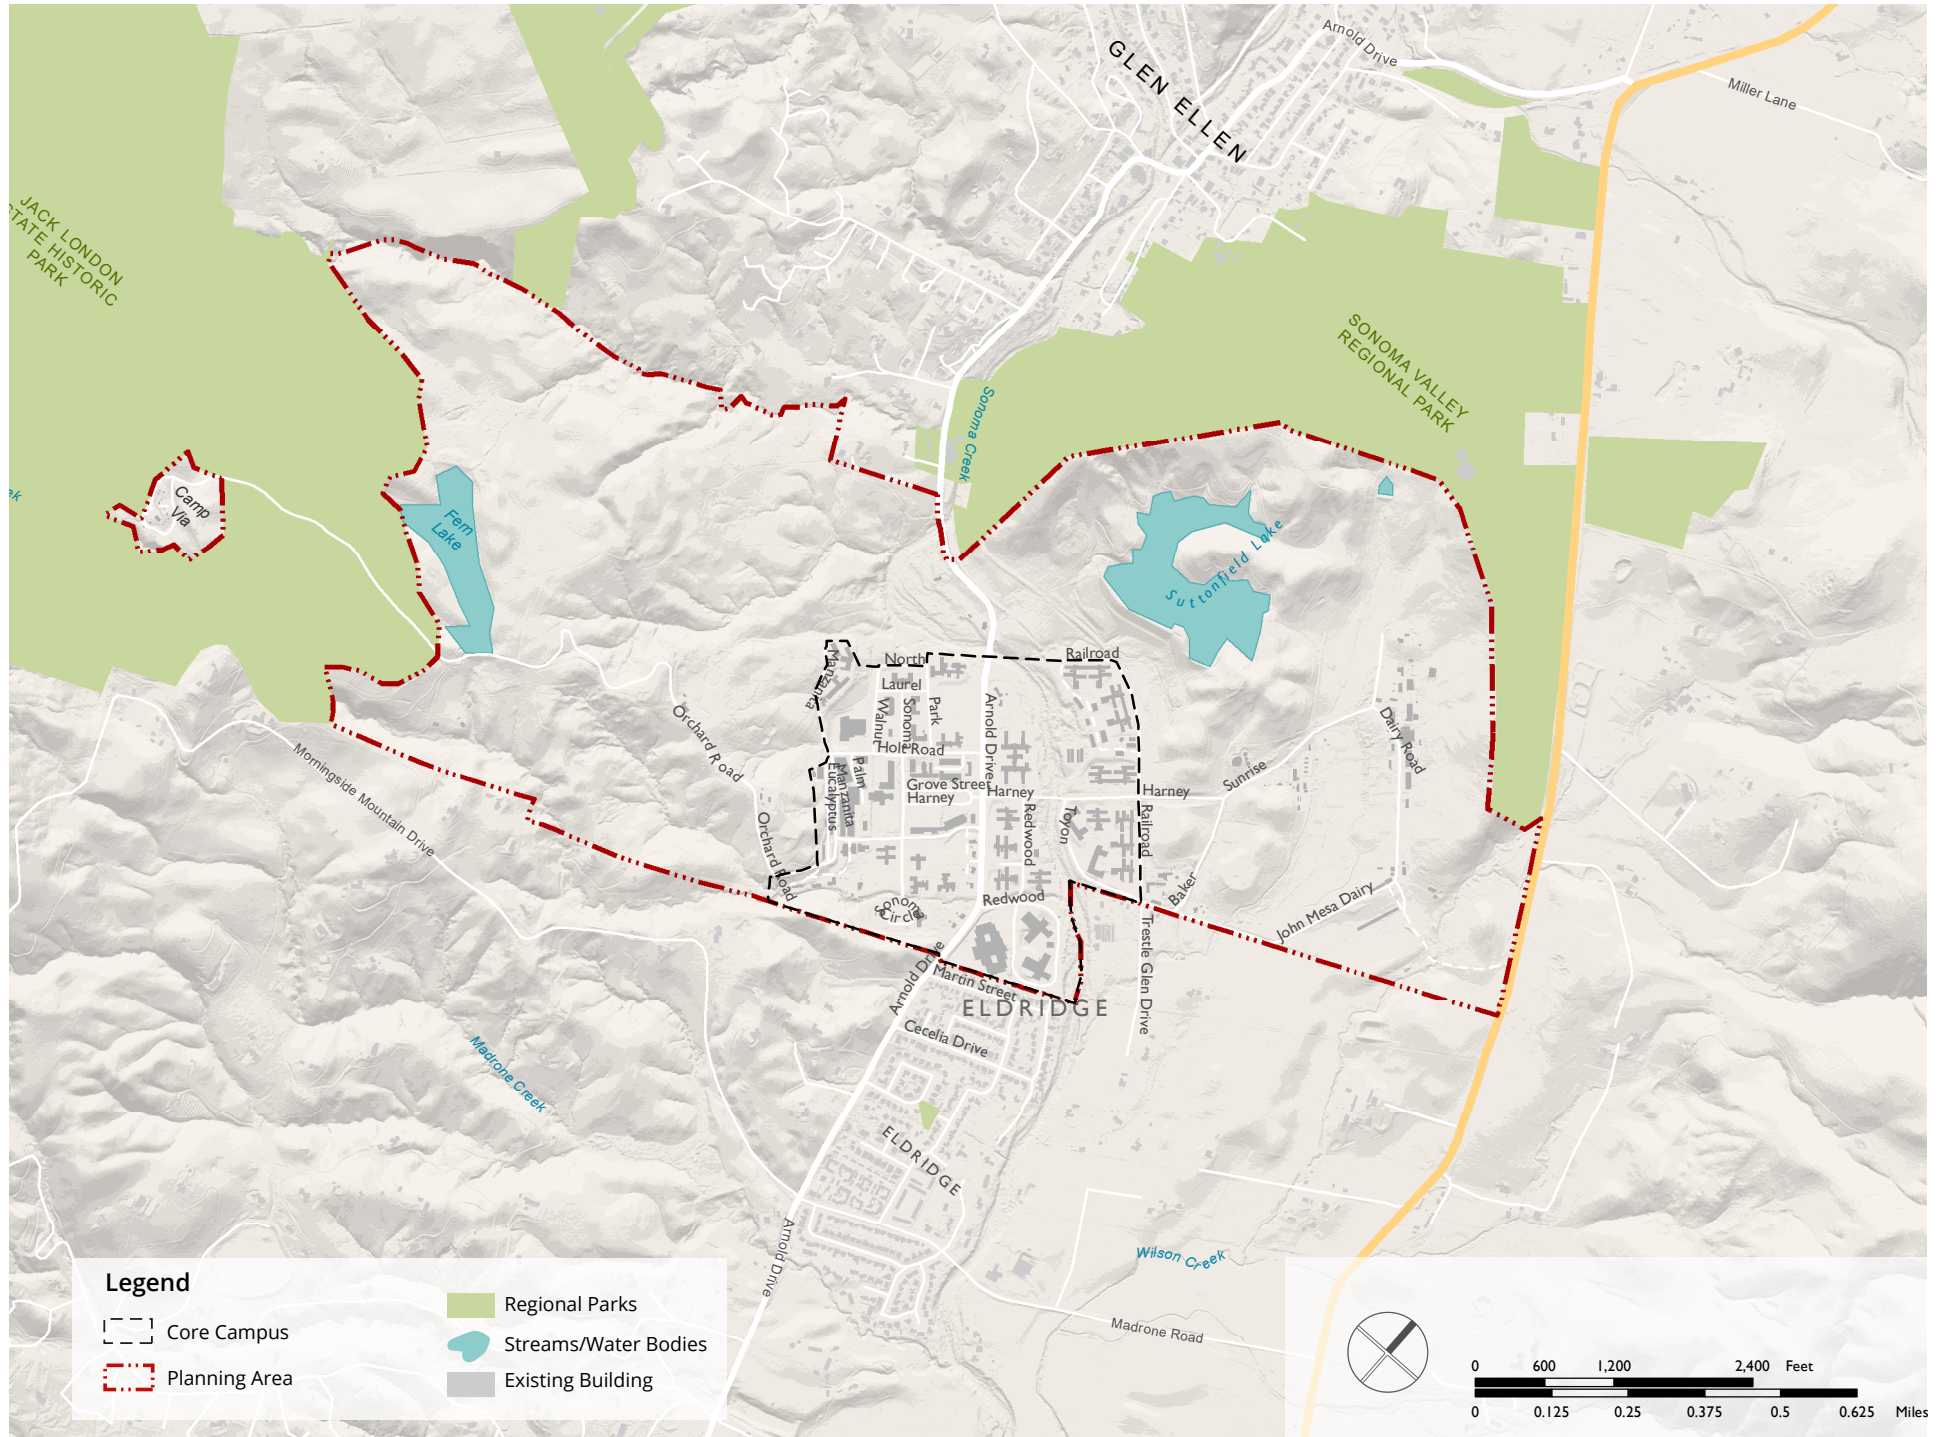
GLEN ELLEN

Arnold Drive

Miller Lane

JACK LONDON STATE HISTORIC PARK

SONOMA VALLEY REGIONAL PARK

Sonoma Creek

Camp Via

Fern Lake

Suttonfield Lake

North

Railroad

Laurel

Manzanita

Walnut

Sonoma

Park

Hole Road

Arnold Drive

Orchard Road

Palm

Manzanita

Eucalyptus

Grove Street

Harney

Harney

Harney

Redwood

Toyon

Railroad

Sunrise

Dairy Road

Morningside Mountain Drive

Orchard Road

Baker

Sonoma Circle

Redwood

John Mesa Dairy

Arnold Drive

Martin Street

ELDRIDGE

Trestle Glen Drive

Cecelia Drive

Madrone Creek

ELDRIDGE

Arnold Drive

Wilson Creek

Madrone Road

Legend

Core Campus

Planning Area

Regional Parks

Streams/Water Bodies

Existing Building

0 600 1,200 2,400 Feet

0 0.125 0.25 0.375 0.5 0.625 Miles